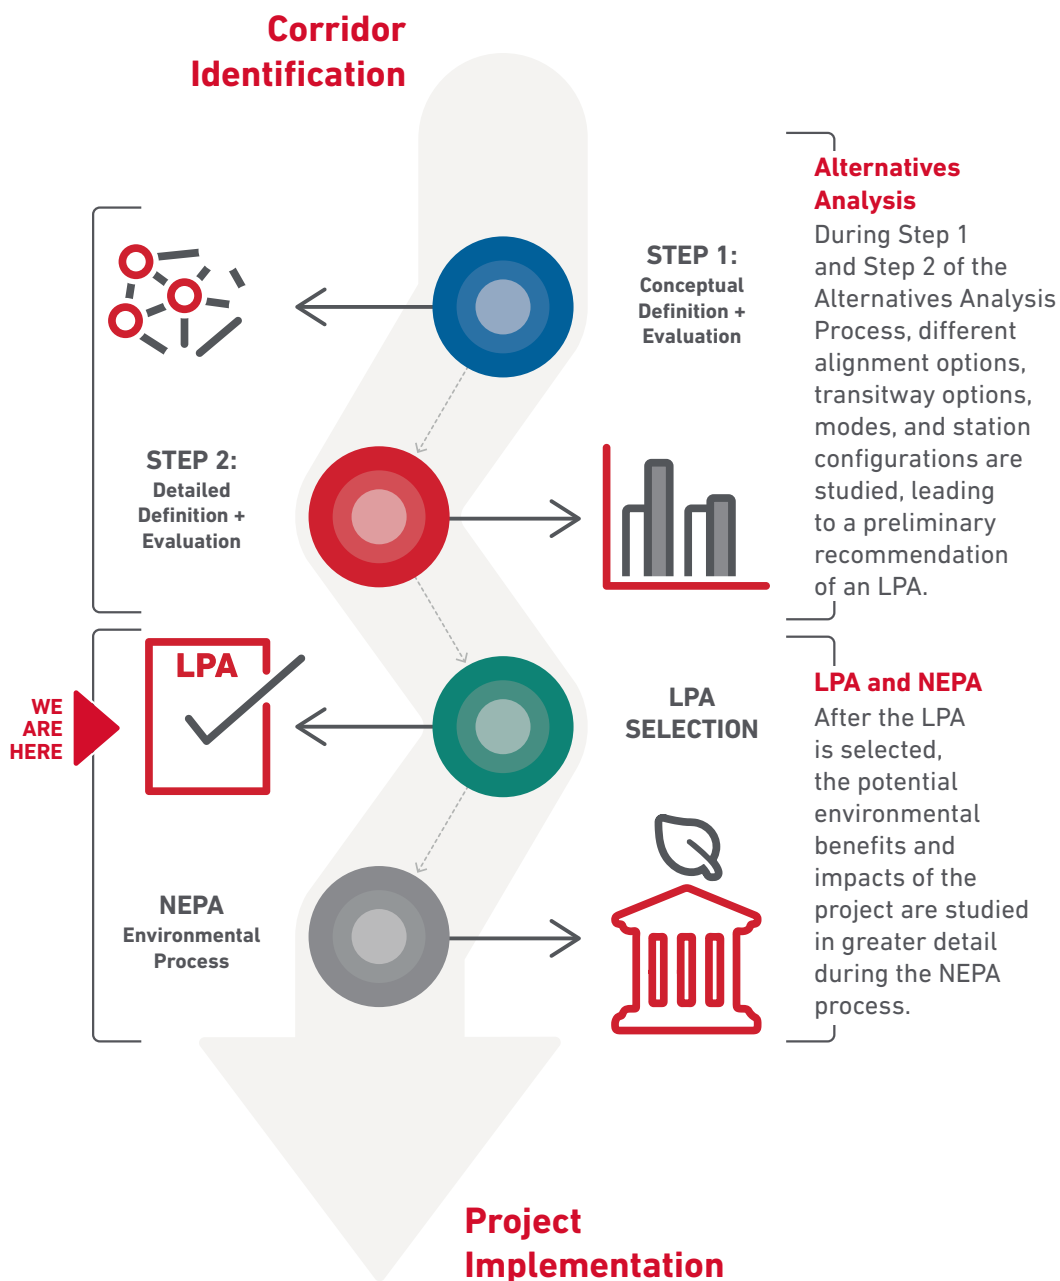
Corridor Identification

Alternatives Analysis
During Step 1 and Step 2 of the Alternatives Analysis Process, different alignment options, transitway options, modes, and station configurations are studied, leading to a preliminary recommendation of an LPA.

STEP 1:
Conceptual Definition + Evaluation

STEP 2:
Detailed Definition + Evaluation

LPA

WE ARE HERE

LPA SELECTION

LPA and NEPA
After the LPA is selected, the potential environmental benefits and impacts of the project are studied in greater detail during the NEPA process.

NEPA
Environmental Process

Project Implementation